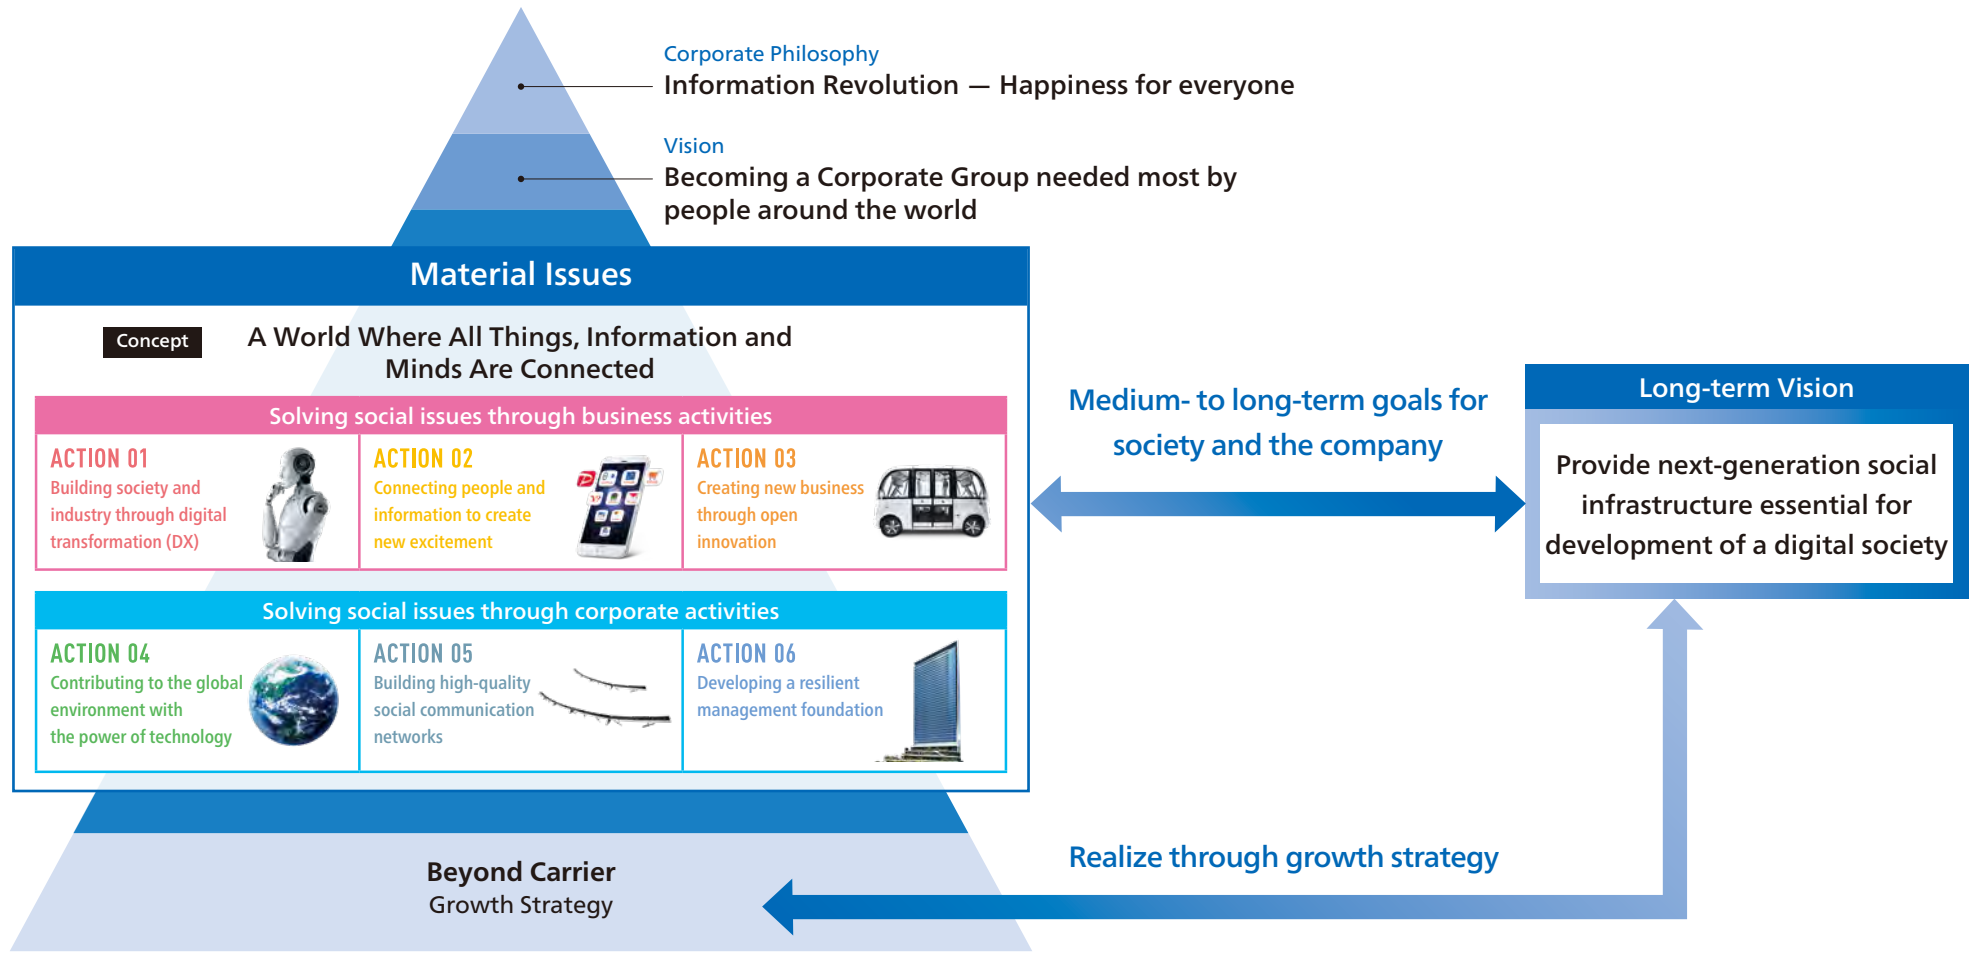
Corporate Philosophy
Information Revolution — Happiness for everyone

Vision
Becoming a Corporate Group needed most by people around the world

Material Issues

Concept

A World Where All Things, Information and Minds Are Connected

Solving social issues through business activities

ACTION 01
Building society and industry through digital transformation (DX)

ACTION 02
Connecting people and information to create new excitement

ACTION 03
Creating new business through open innovation

Solving social issues through corporate activities

ACTION 04
Contributing to the global environment with the power of technology

ACTION 05
Building high-quality social communication networks

ACTION 06
Developing a resilient management foundation

Beyond Carrier
Growth Strategy

Medium- to long-term goals for society and the company

Long-term Vision

Provide next-generation social infrastructure essential for development of a digital society

Realize through growth strategy